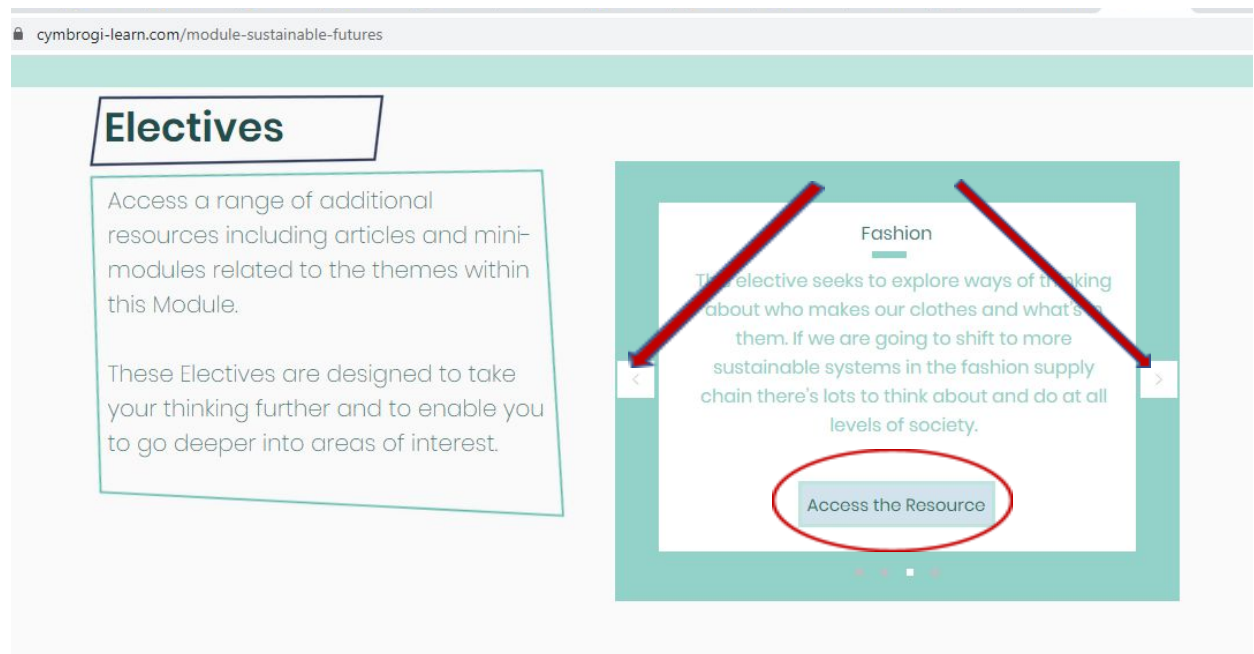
cymbrogi-learn.com/module-sustainable-futures

Electives

Access a range of additional resources including articles and mini-modules related to the themes within this Module.

These Electives are designed to take your thinking further and to enable you to go deeper into areas of interest.

Fashion

Th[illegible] elective seeks to explore ways of th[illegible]ing about who makes our clothes and what's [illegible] them. If we are going to shift to more sustainable systems in the fashion supply chain there's lots to think about and do at all levels of society.

Access the Resource